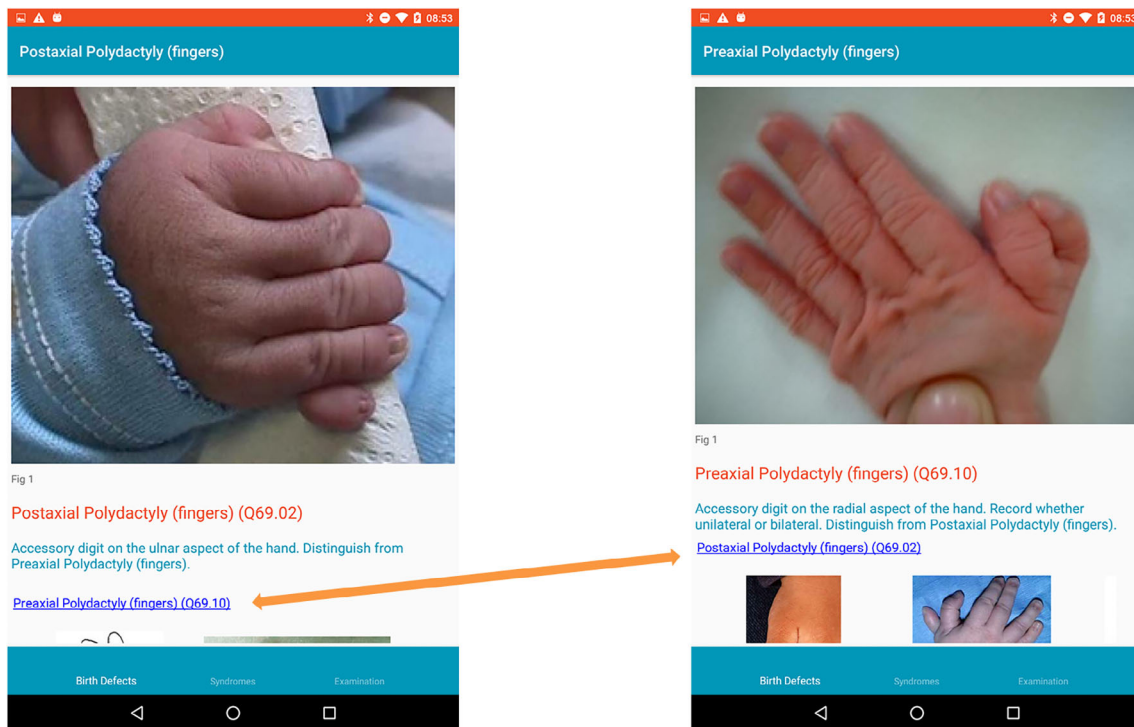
08:53

Postaxial Polydactyly (fingers)

Fig 1

Postaxial Polydactyly (fingers) (Q69.02)

Accessory digit on the ulnar aspect of the hand. Distinguish from Preaxial Polydactyly (fingers).

Preaxial Polydactyly (fingers) (Q69.10)

Birth Defects Syndromes Examination

08:53

Preaxial Polydactyly (fingers)

Fig 1

Preaxial Polydactyly (fingers) (Q69.10)

Accessory digit on the radial aspect of the hand. Record whether unilateral or bilateral. Distinguish from Postaxial Polydactyly (fingers).

Postaxial Polydactyly (fingers) (Q69.02)

Birth Defects Syndromes Examination